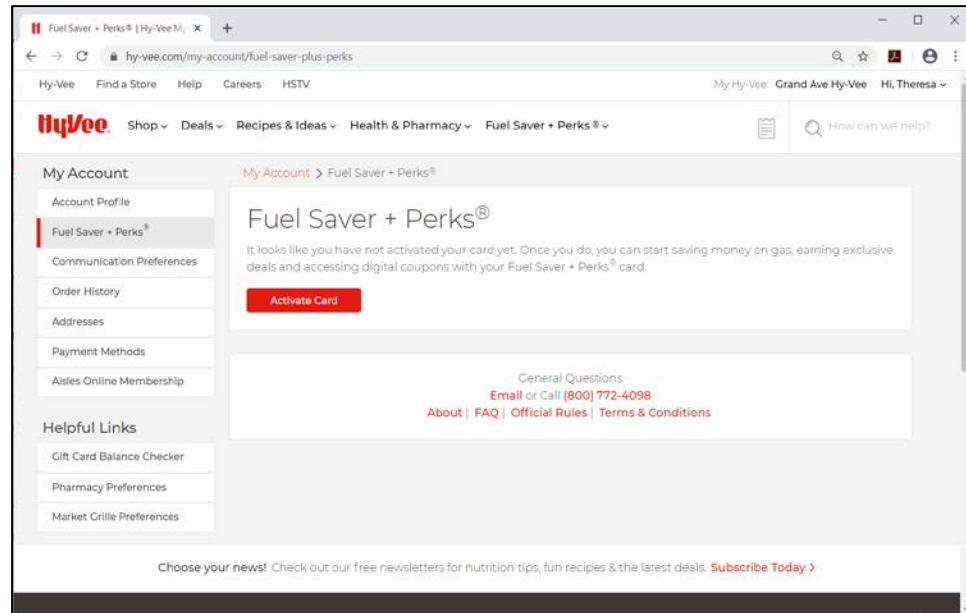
Fuel Saver + Perks® | Hy-Vee My

hy-vee.com/my-account/fuel-saver-plus-perks

Hy-Vee Find a Store Help Careers HSTV

My Hy-Vee: Grand Ave Hy-Vee Hi, Theresa

HyVee Shop Deals Recipes & Ideas Health & Pharmacy Fuel Saver + Perks®

How can we help?

My Account

Account Profile

Fuel Saver + Perks®

Communication Preferences

Order History

Addresses

Payment Methods

Aisles Online Membership

Helpful Links

Gift Card Balance Checker

Pharmacy Preferences

Market Grille Preferences

My Account > Fuel Saver + Perks®

Fuel Saver + Perks®

It looks like you have not activated your card yet. Once you do, you can start saving money on gas, earning exclusive deals and accessing digital coupons with your Fuel Saver + Perks® card.

Activate Card

General Questions

Email or Call (800) 772-4098

About | FAQ | Official Rules | Terms & Conditions

Choose your news! Check out our free newsletters for nutrition tips, fun recipes & the latest deals. Subscribe Today ›